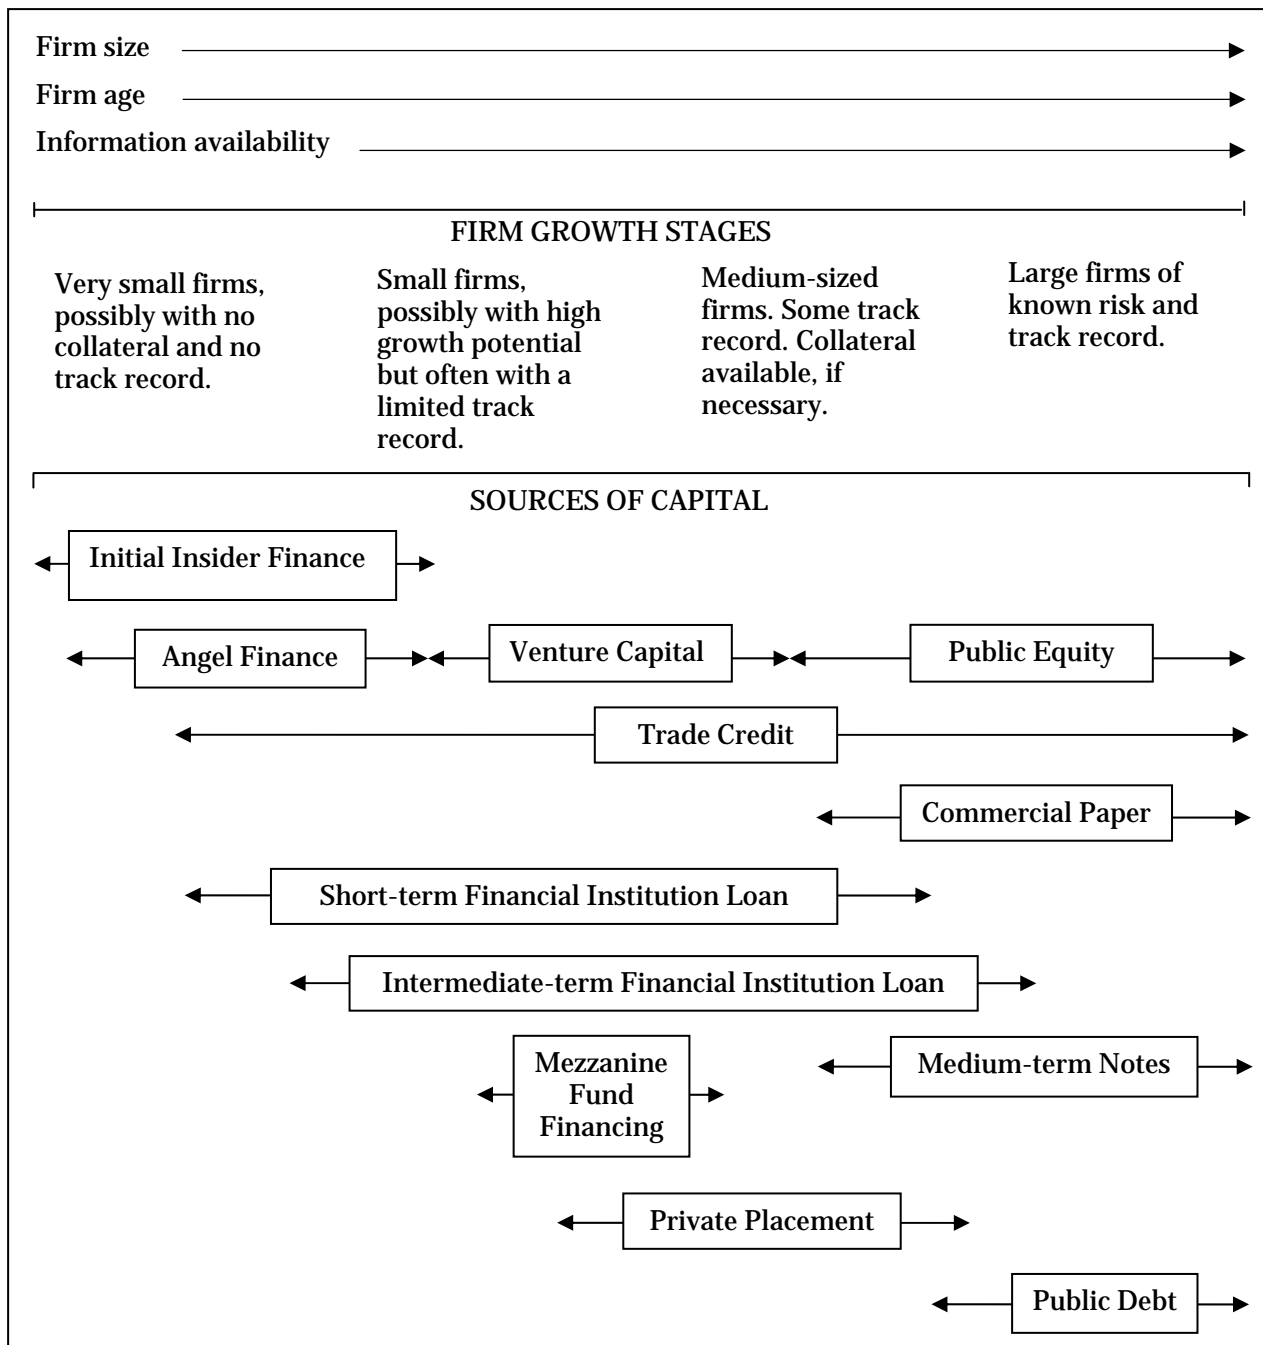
Firm size

Firm age

Information availability

FIRM GROWTH STAGES

Very small firms, possibly with no collateral and no track record.

Small firms, possibly with high growth potential but often with a limited track record.

Medium-sized firms. Some track record. Collateral available, if necessary.

Large firms of known risk and track record.

SOURCES OF CAPITAL

Initial Insider Finance

Angel Finance

Venture Capital

Public Equity

Trade Credit

Commercial Paper

Short-term Financial Institution Loan

Intermediate-term Financial Institution Loan

Mezzanine Fund Financing

Medium-term Notes

Private Placement

Public Debt